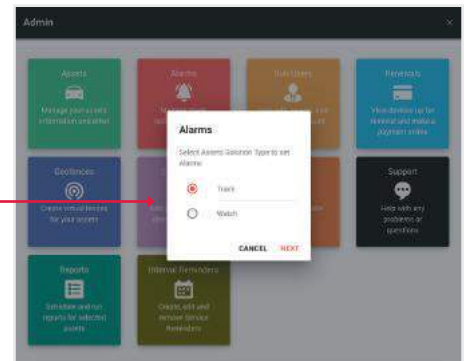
Admin

×

Assets

Manage your assets information and other

Alarms

Sub Users

Renewals

View devices up for renewal and make a payment online

Geofences

Create virtual fences for your assets

Support

Help with any problems or questions

Reports

Schedule and run reports for selected assets

Internal Reminders

Create, edit and remove Service Reminders

Alarms

Select Assets Solution Type to set Alarms

Track

Watch

CANCEL

NEXT